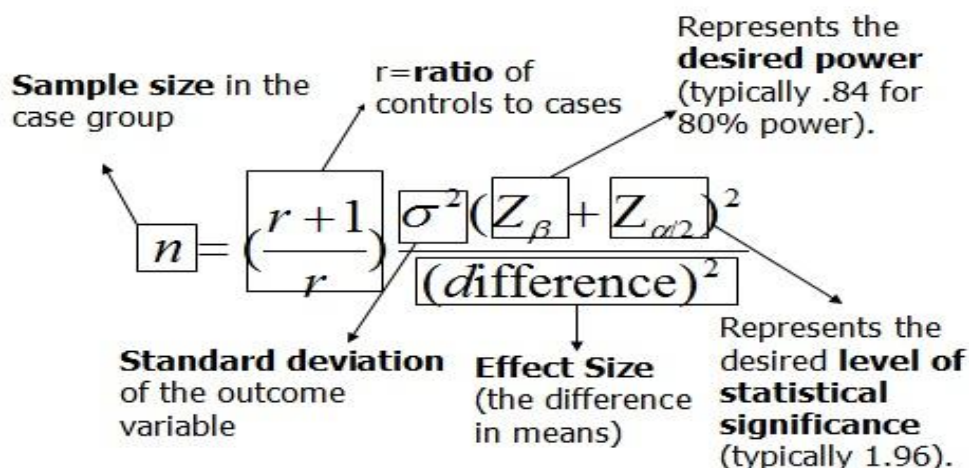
Sample size in the case group

r=ratio of controls to cases

Represents the desired power (typically .84 for 80% power).

$n = (\frac{r+1}{r}) \frac{\sigma^2 (Z_\beta + Z_{\alpha/2})^2}{(difference)^2}$

Standard deviation of the outcome variable

Effect Size (the difference in means)

Represents the desired level of statistical significance (typically 1.96).